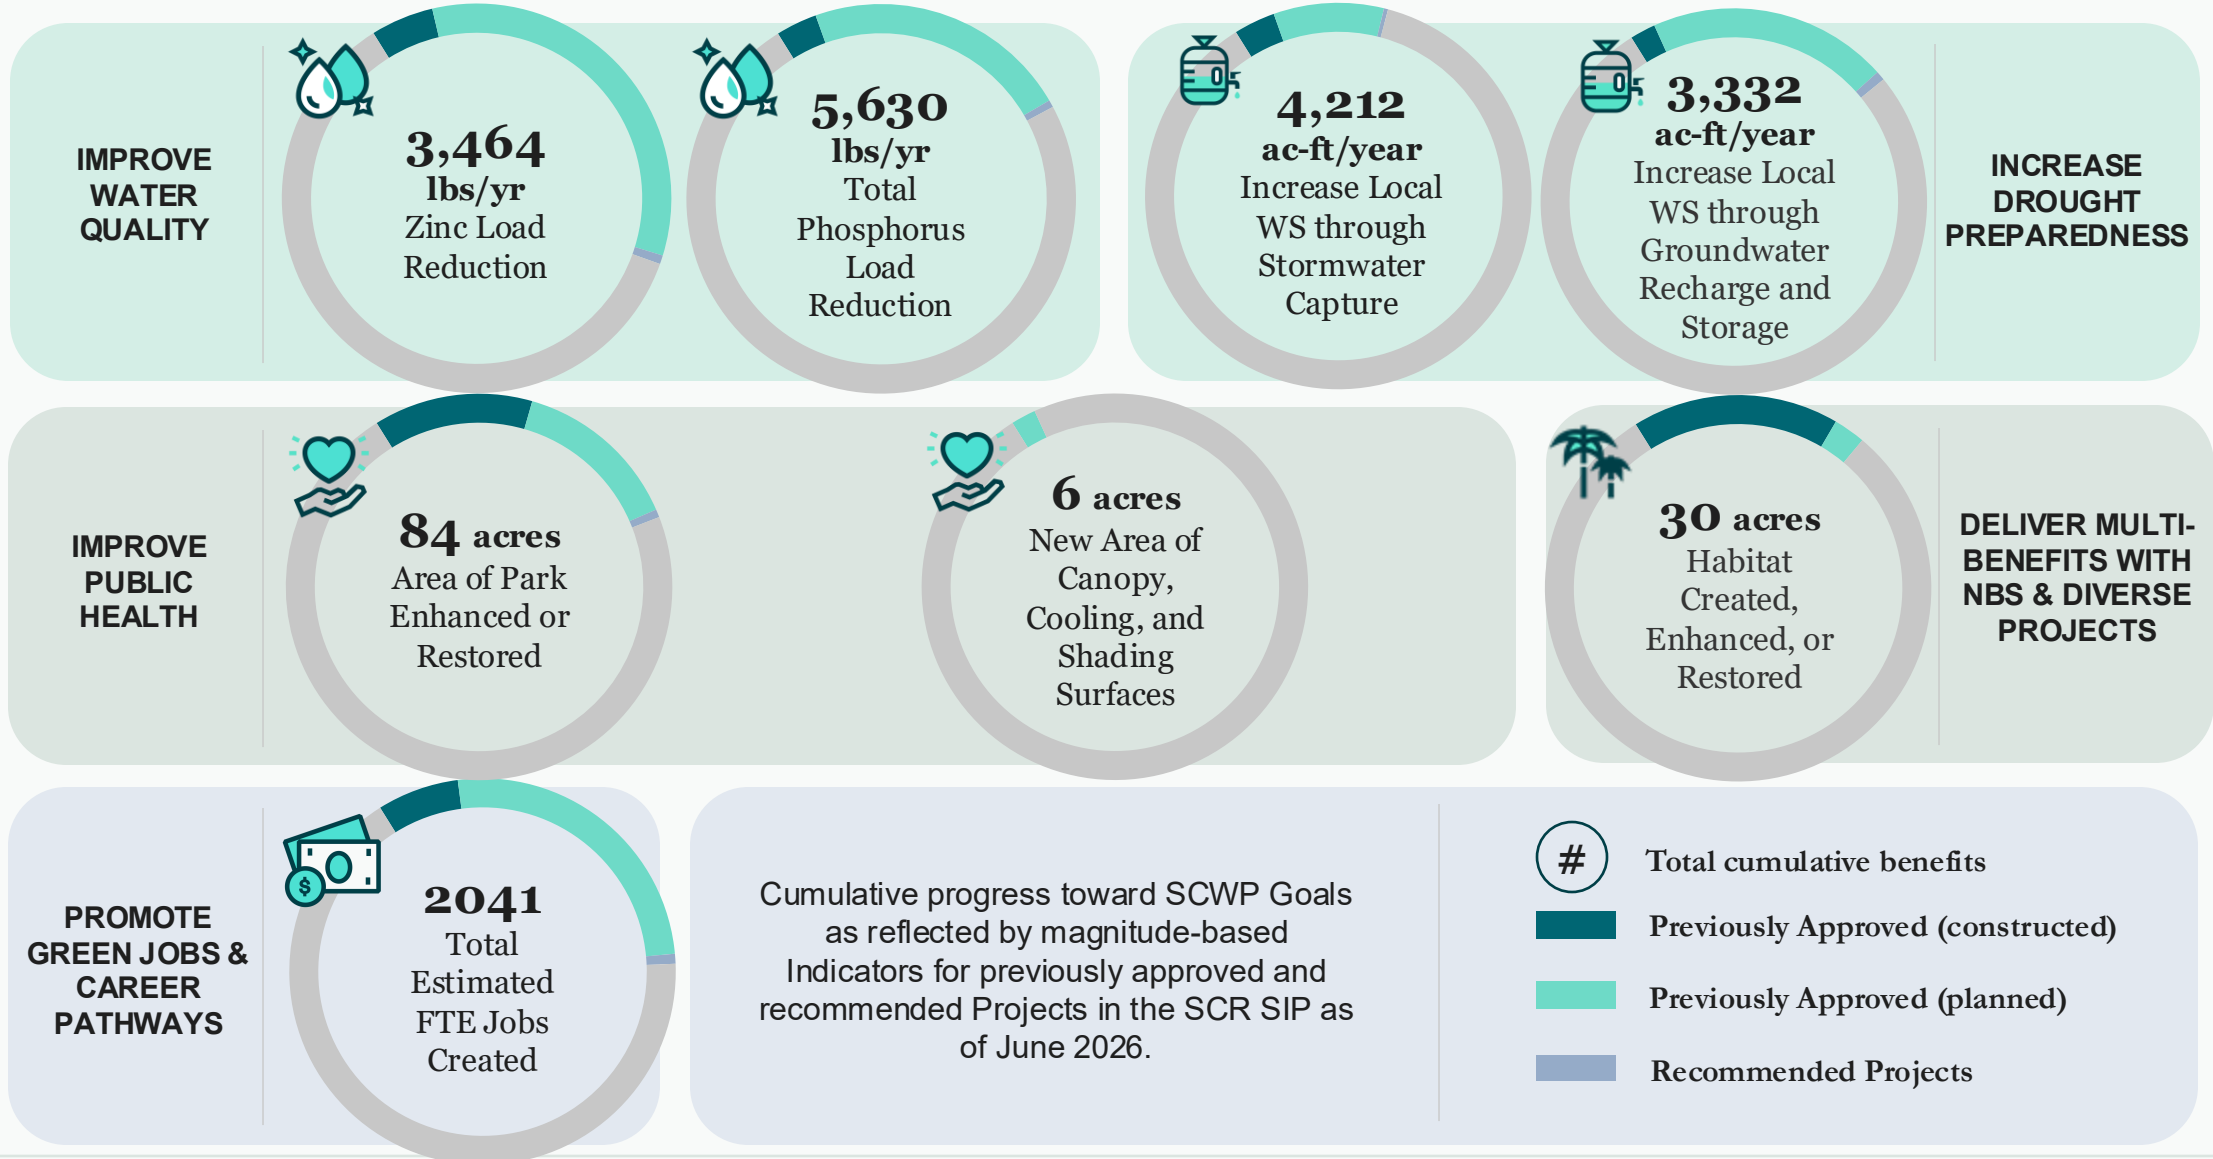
IMPROVE WATER QUALITY

3,464 lbs/yr Zinc Load Reduction

5,630 lbs/yr Total Phosphorus Load Reduction

4,212 ac-ft/year Increase Local WS through Stormwater Capture

3,332 ac-ft/year Increase Local WS through Groundwater Recharge and Storage

INCREASE DROUGHT PREPAREDNESS

IMPROVE PUBLIC HEALTH

84 acres Area of Park Enhanced or Restored

6 acres New Area of Canopy, Cooling, and Shading Surfaces

30 acres Habitat Created, Enhanced, or Restored

DELIVER MULTI-BENEFITS WITH NBS & DIVERSE PROJECTS

PROMOTE GREEN JOBS & CAREER PATHWAYS

$

2041 Total Estimated FTE Jobs Created

Cumulative progress toward SCWP Goals as reflected by magnitude-based Indicators for previously approved and recommended Projects in the SCR SIP as of June 2026.

# Total cumulative benefits

Previously Approved (constructed)

Previously Approved (planned)

Recommended Projects